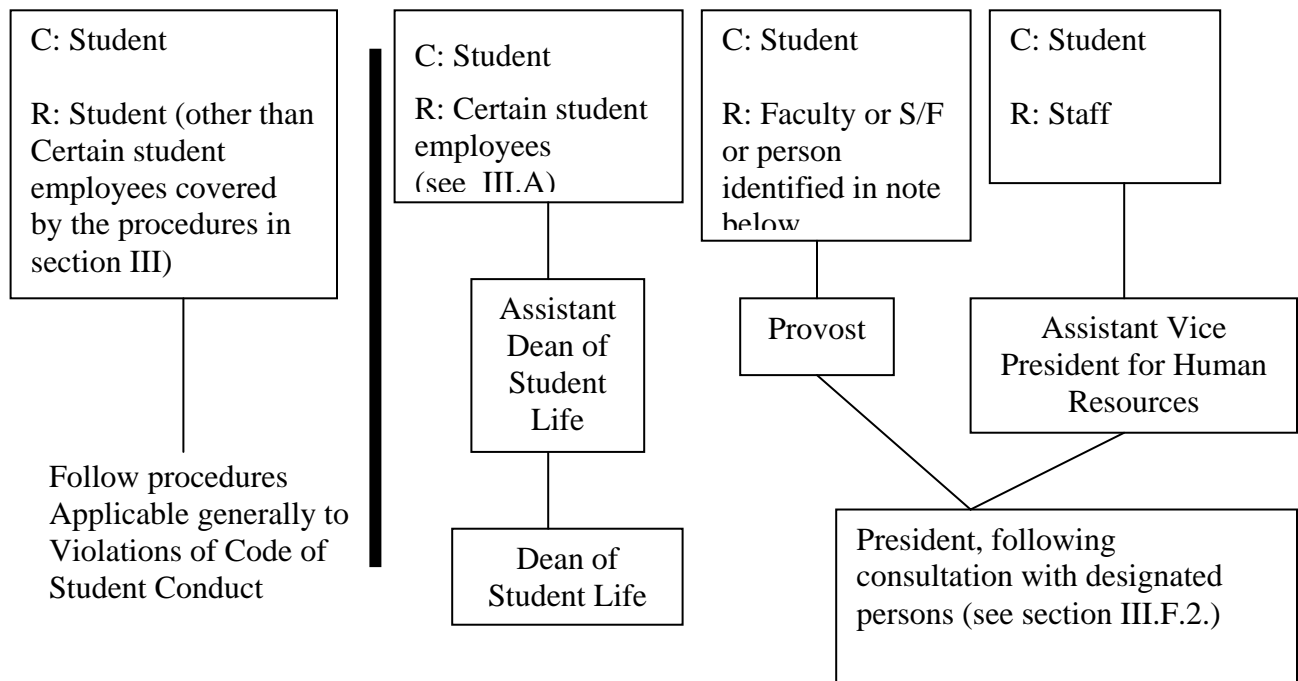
C: Student

R: Student (other than Certain student employees covered by the procedures in section III)

Follow procedures Applicable generally to Violations of Code of Student Conduct

C: Student

R: Certain student employees (see III.A)

Assistant Dean of Student Life

Dean of Student Life

C: Student

R: Faculty or S/F or person identified in note below

Provost

C: Student

R: Staff

Assistant Vice President for Human Resources

President, following consultation with designated persons (see section III.F.2.)